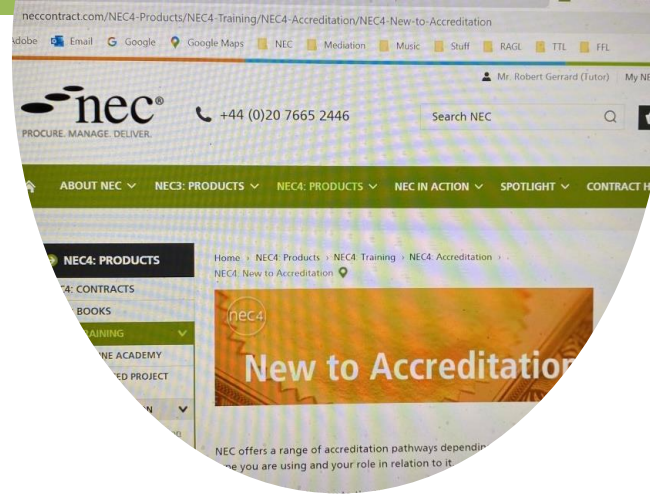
neccontract.com/NEC4-Products/NEC4-Training/NEC4-Accreditation/NEC4-New-to-Accreditation

Adobe Email Google Google Maps NEC Mediation Music Stuff RAGL TTL FFL

Mr. Robert Gerrard (Tutor) My NE

nec®
PROCURE. MANAGE. DELIVER.

+44 (0)20 7665 2446

Search NEC

ABOUT NEC NEC3: PRODUCTS NEC4: PRODUCTS NEC IN ACTION SPOTLIGHT CONTRACT H

NEC4: PRODUCTS
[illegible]4: CONTRACTS
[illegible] BOOKS
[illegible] TRAINING
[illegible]NE ACADEMY
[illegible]ED PROJECT

Home › NEC4: Products › NEC4: Training › NEC4: Accreditation › NEC4: New to Accreditation

nec4
New to Accreditatio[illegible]

NEC offers a range of accreditation pathways dependin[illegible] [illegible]e you are using and your role in relation to it